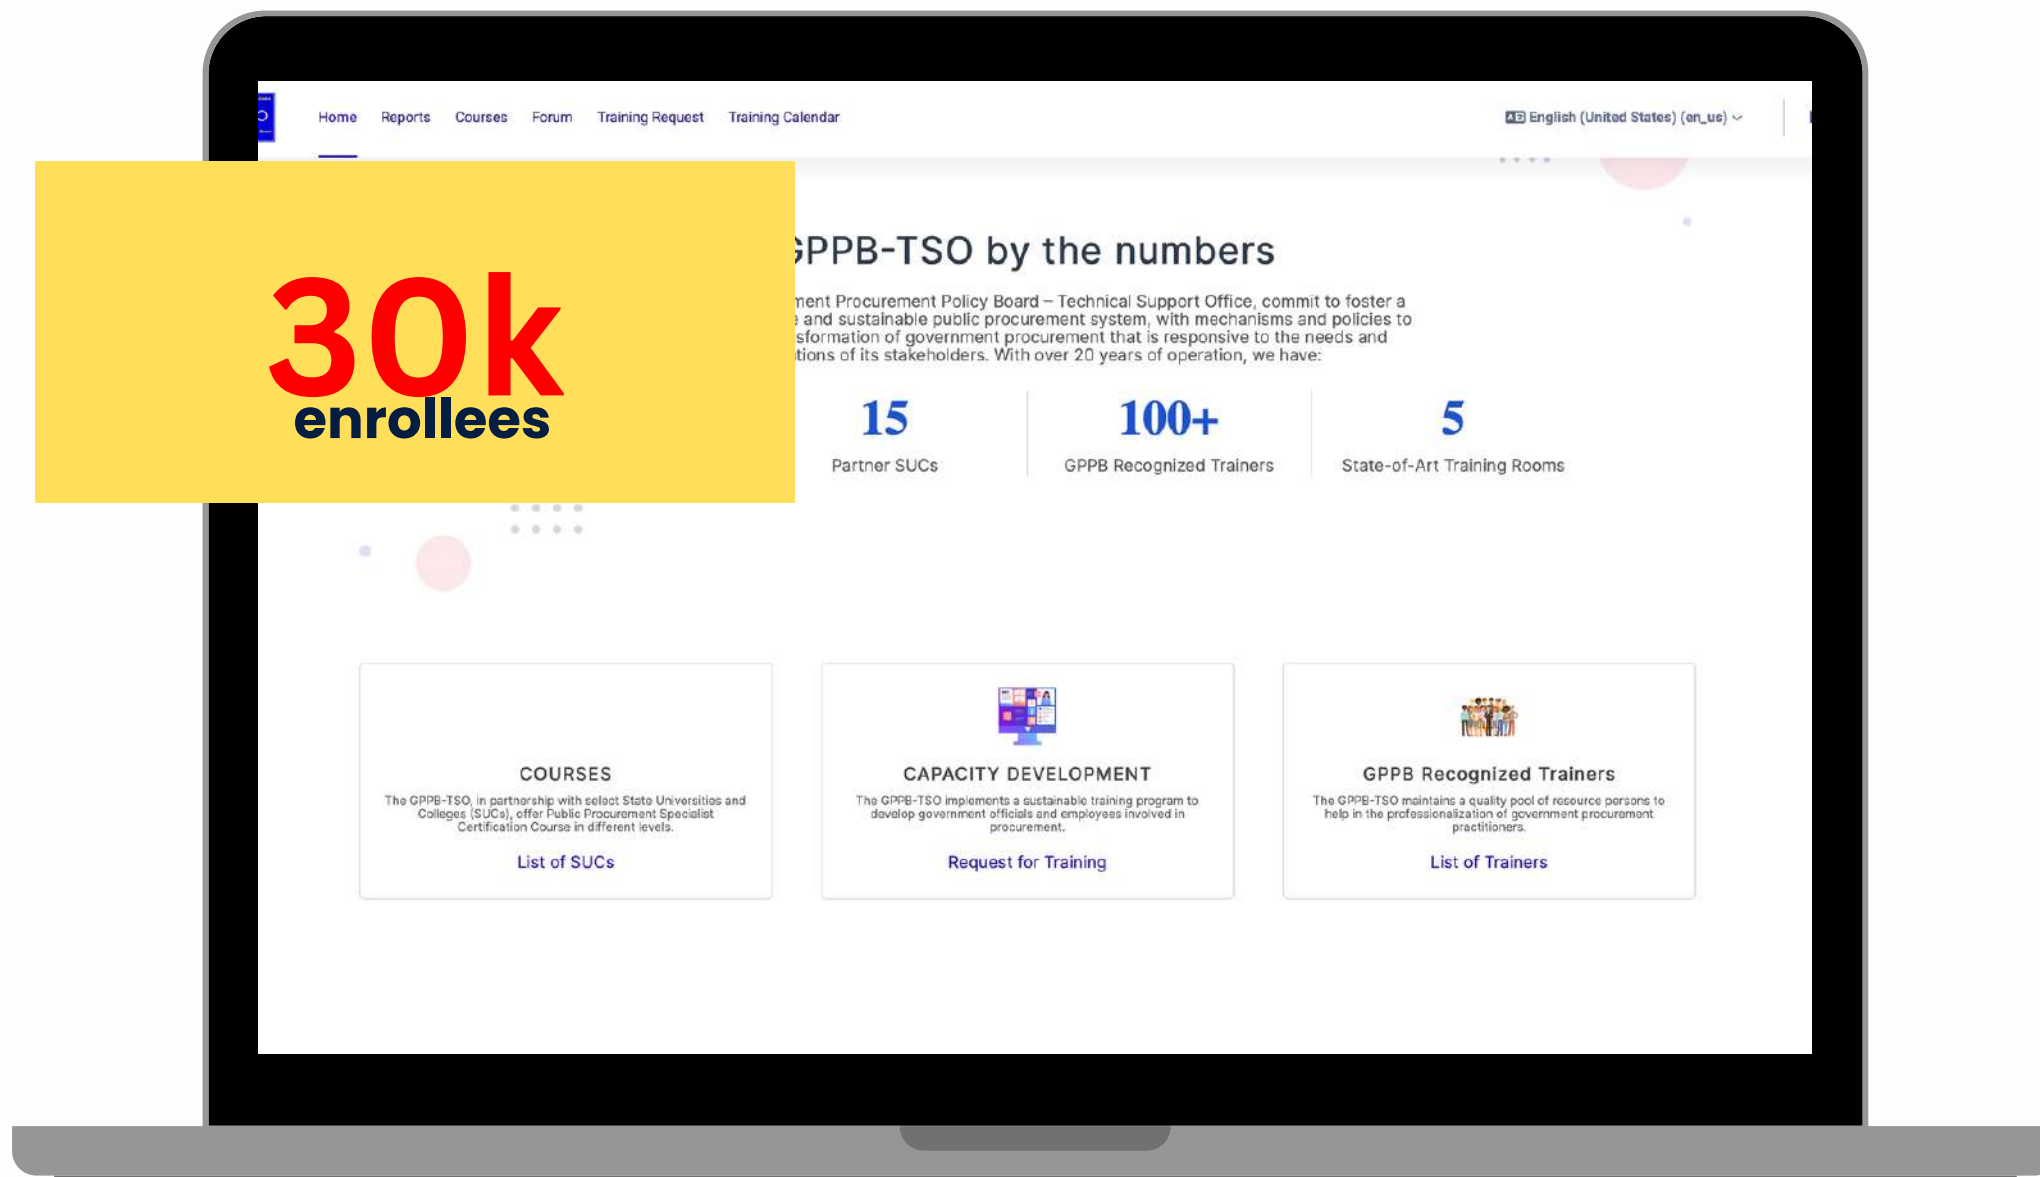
Home Reports Courses Forum Training Request Training Calendar

English (United States) (en_us)

30k
enrollees

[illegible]PPB-TSO by the numbers

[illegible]ment Procurement Policy Board – Technical Support Office, commit to foster a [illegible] and sustainable public procurement system, with mechanisms and policies to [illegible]sformation of government procurement that is responsive to the needs and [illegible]tions of its stakeholders. With over 20 years of operation, we have:

15
Partner SUCs

100+
GPPB Recognized Trainers

5
State-of-Art Training Rooms

COURSES
The GPPB-TSO, in partnership with select State Universities and Colleges (SUCs), offer Public Procurement Specialist Certification Course in different levels.
List of SUCs

CAPACITY DEVELOPMENT
The GPPB-TSO implements a sustainable training program to develop government officials and employees involved in procurement.
Request for Training

GPPB Recognized Trainers
The GPPB-TSO maintains a quality pool of resource persons to help in the professionalization of government procurement practitioners.
List of Trainers